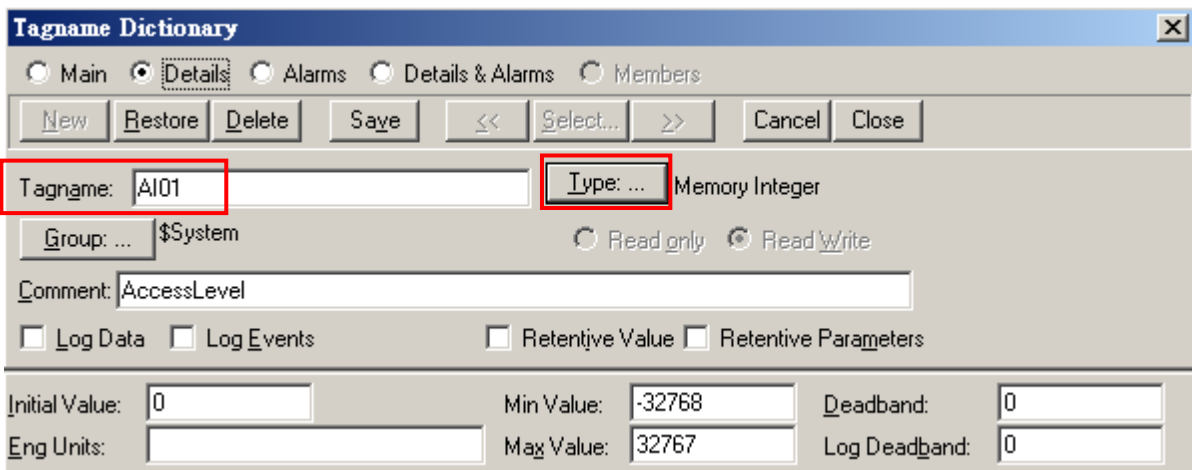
Tagname Dictionary

Main Details Alarms Details & Alarms Members

New Restore Delete Save << Select... >> Cancel Close

Tagname: AI01 Type: ... Memory Integer

Group: ... $System Read only Read Write

Comment: AccessLevel

Log Data Log Events Retentive Value Retentive Parameters

Initial Value: 0 Min Value: -32768 Deadband: 0

Eng Units: Max Value: 32767 Log Deadband: 0